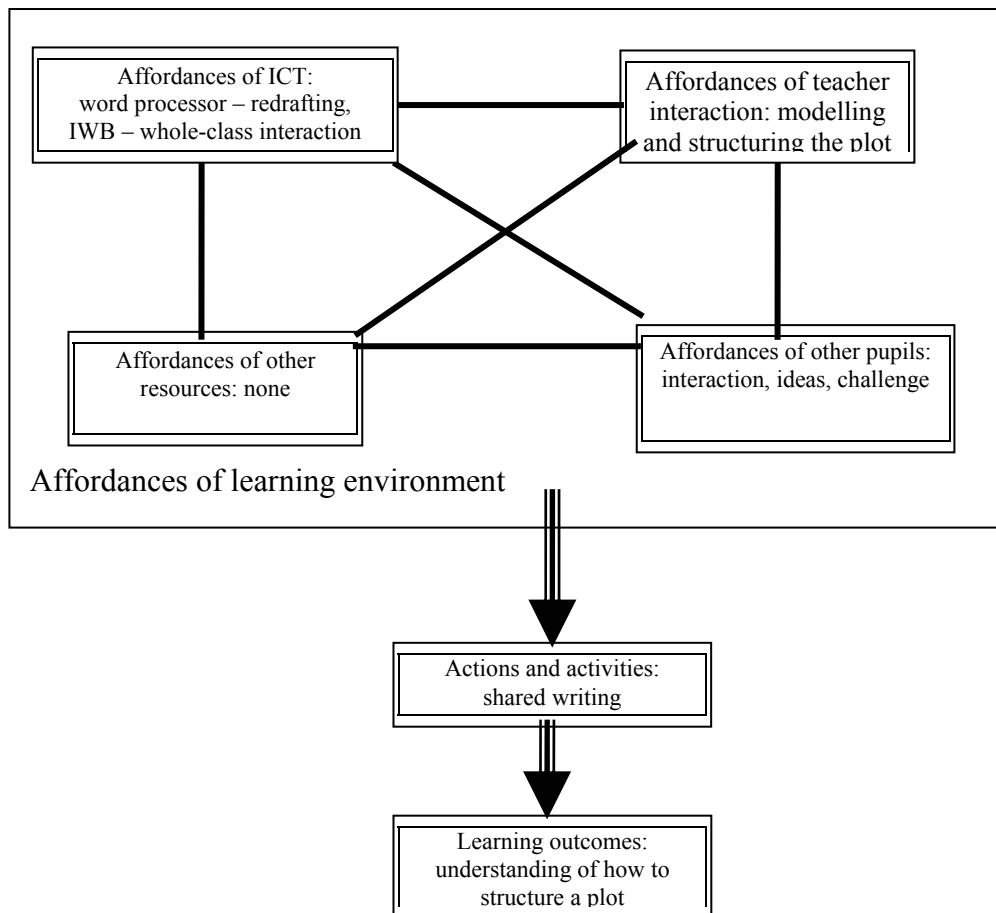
Affordances of ICT: word processor – redrafting, IWB – whole-class interaction

Affordances of teacher interaction: modelling and structuring the plot

Affordances of other resources: none

Affordances of other pupils: interaction, ideas, challenge

Affordances of learning environment

Actions and activities: shared writing

Learning outcomes: understanding of how to structure a plot